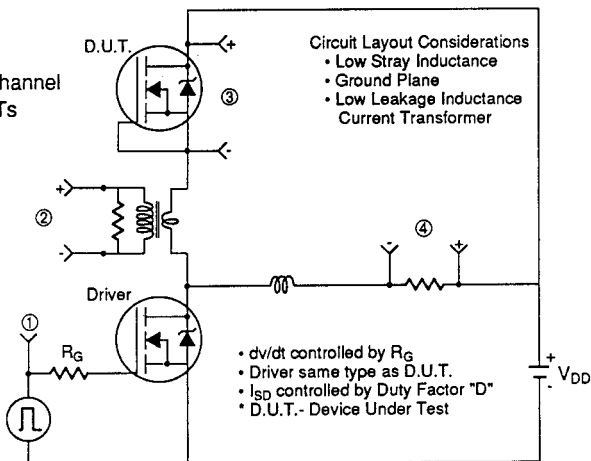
D.U.T.

hannel
Ts

Circuit Layout Considerations
• Low Stray Inductance
• Ground Plane
• Low Leakage Inductance Current Transformer

③

+

-

②

+

-

④

-

+

Driver

①

$R_G$

• dv/dt controlled by $R_G$
• Driver same type as D.U.T.
• $I_{SD}$ controlled by Duty Factor "D"
* D.U.T.- Device Under Test

+
-
$V_{DD}$